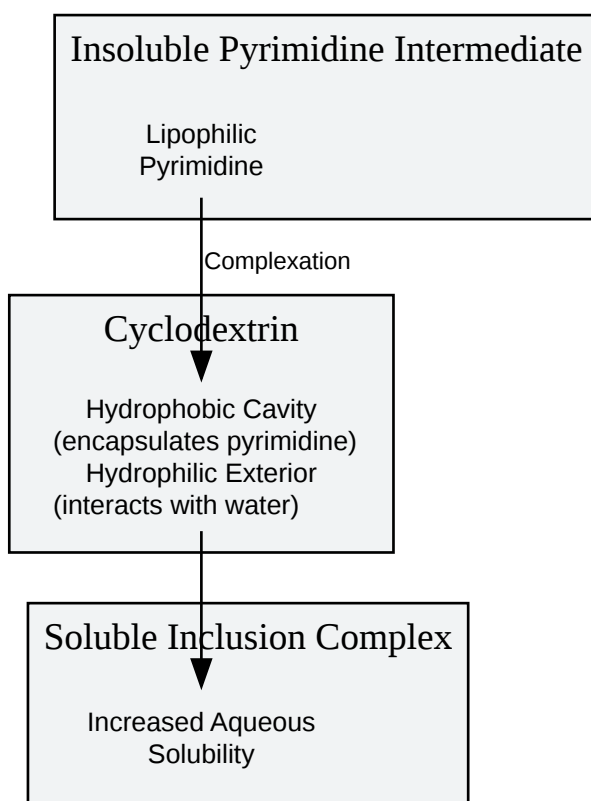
Insoluble Pyrimidine Intermediate

Lipophilic Pyrimidine

Complexation

Cyclodextrin

Hydrophobic Cavity (encapsulates pyrimidine) Hydrophilic Exterior (interacts with water)

Soluble Inclusion Complex

Increased Aqueous Solubility